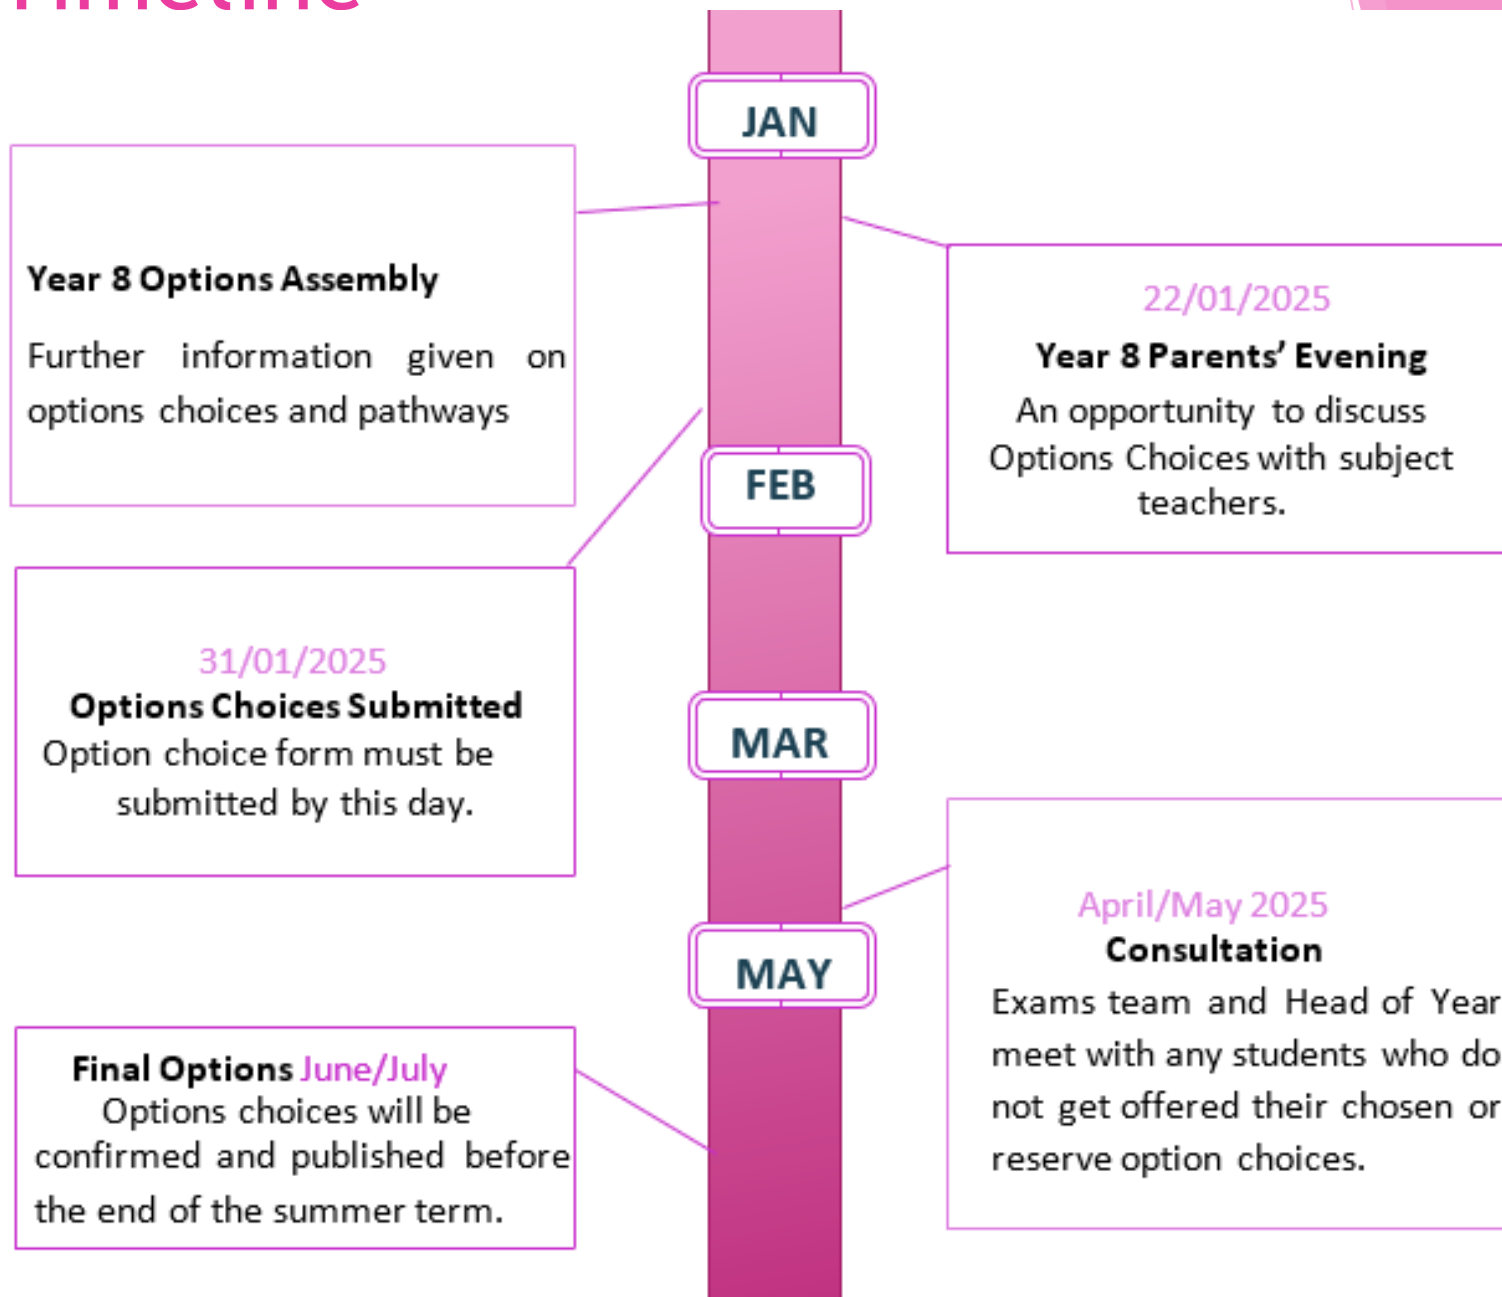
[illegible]

JAN

Year 8 Options Assembly

Further information given on options choices and pathways

22/01/2025

Year 8 Parents' Evening

An opportunity to discuss Options Choices with subject teachers.

FEB

31/01/2025

Options Choices Submitted

Option choice form must be submitted by this day.

MAR

April/May 2025

Consultation

Exams team and Head of Year meet with any students who do not get offered their chosen or reserve option choices.

MAY

Final Options June/July

Options choices will be confirmed and published before the end of the summer term.